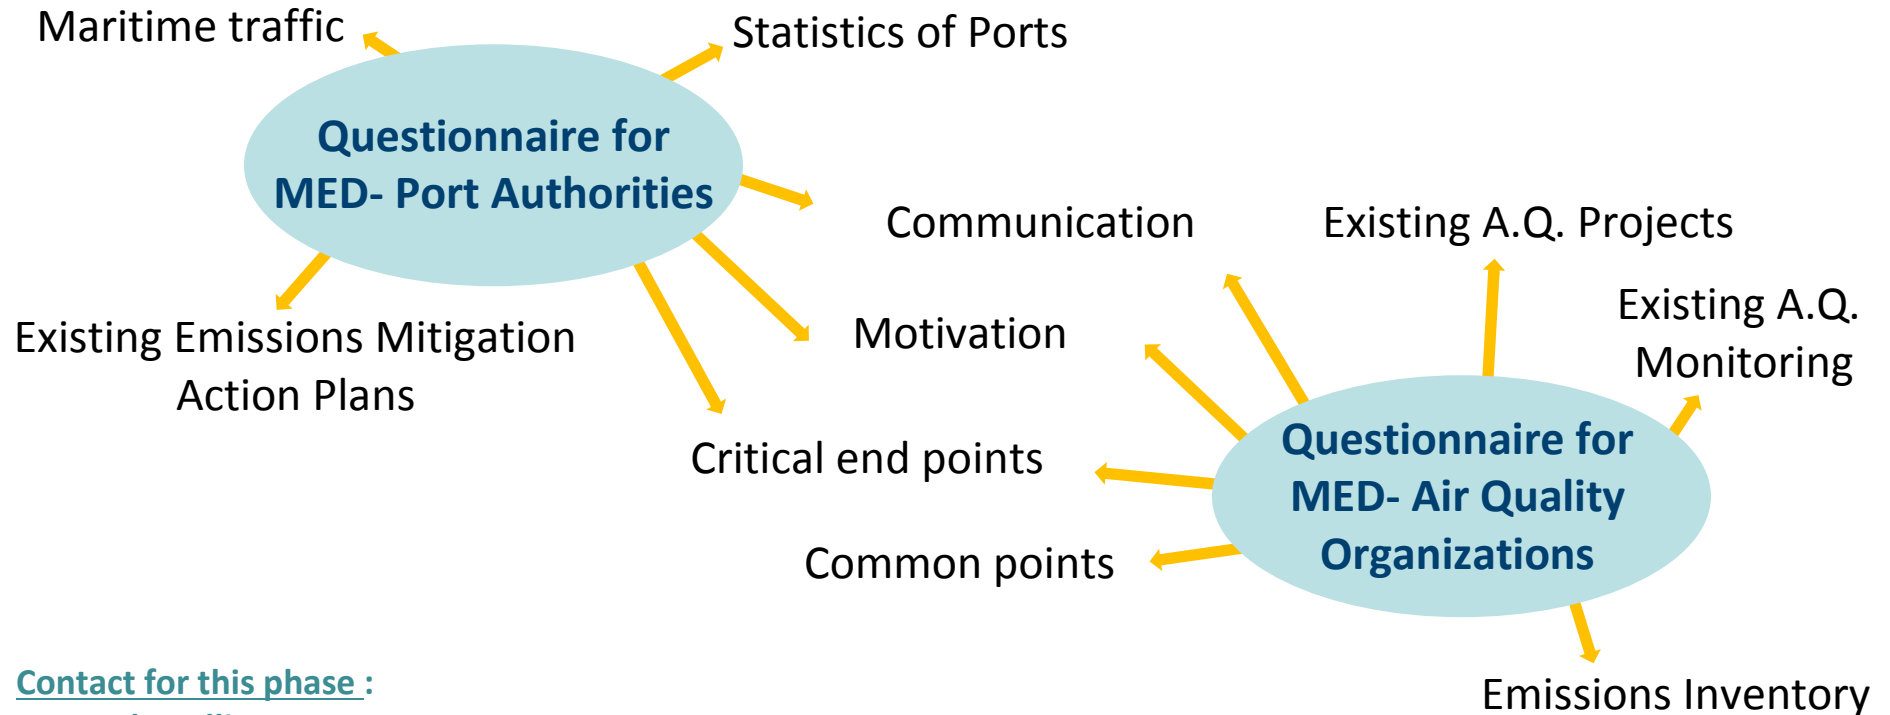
Maritime traffic

Statistics of Ports

Questionnaire for MED- Port Authorities

Communication

Existing A.Q. Projects

Existing A.Q. Monitoring

Existing Emissions Mitigation Action Plans

Motivation

Critical end points

Questionnaire for MED- Air Quality Organizations

Common points

Contact for this phase :

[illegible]

Emissions Inventory